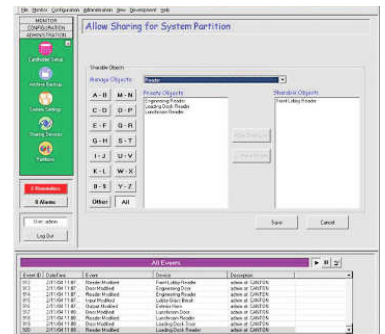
File Monitor Configuration Administration View Development Help

MONITOR
CONFIGURATION
ADMINISTRATION

Cardholder Setup

Archive Backup

System Settings

Sharing Devices

Partitions

2 Reminders

0 Alarms

User: admin

Log Out

Allow Sharing for System Partition

Sharable Objects

Manage Objects: Reader

A - B
M - N
C - D
O - P
E - F
Q - R
G - H
S - T
I - J
U - V
K - L
W - X
R - S
Y - Z
Other
All

Private Objects
Engineering Reader
Loading Dock Reader
Lunchroom Reader

Sharable Objects
Front Lobby Reader

Make Sharing >>
<< Make Private

Save
Cancel

All Events

| Event ID | Date/Time | Event | Device | Description |
|---|---|---|---|---|
| 913 | 2/11/04 11:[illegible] | Reader Modified | Front Lobby Reader | admin at CANTON |
| 912 | 2/11/04 11:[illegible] | Door Modified | Engineering Door | admin at CANTON |
| 911 | 2/11/04 11:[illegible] | Reader Modified | Engineering Reader | admin at CANTON |
| 910 | 2/11/04 11:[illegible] | Input Modified | Lobby Door Break | admin at CANTON |
| 909 | 2/11/04 11:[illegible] | Input Modified | Exterior Horn | admin at CANTON |
| 908 | 2/11/04 11:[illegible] | Door Modified | Lunchroom Door | admin at CANTON |
| 907 | 2/11/04 11:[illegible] | Output Modified | Lunchroom Reader | admin at CANTON |
| 906 | 2/11/04 11:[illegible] | Door Modified | Loading Dock Door | admin at CANTON |
| 905 | 2/11/04 11:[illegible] | Reader Modified | Loading Dock Reader | admin at CANTON |